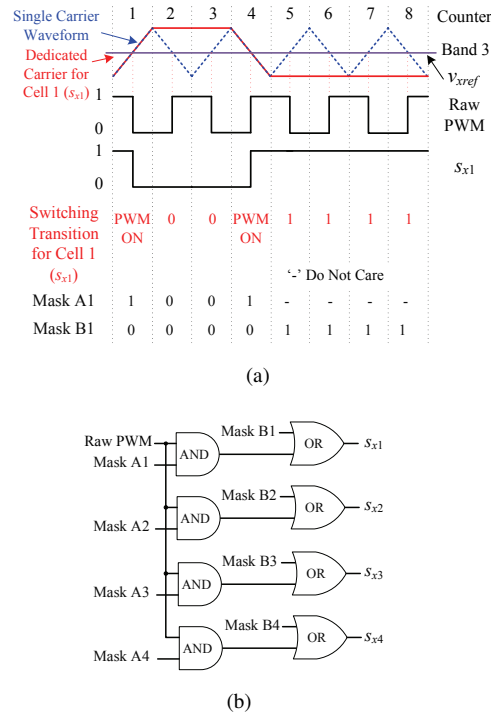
Single Carrier Waveform

Dedicated Carrier for Cell 1 ($s_{x1}$)

1 2 3 4 5 6 7 8 Counter

Band 3

$v_{xref}$

1

0

Raw PWM

1

0

$s_{x1}$

Switching Transition for Cell 1 ($s_{x1}$)

| | 1 | 2 | 3 | 4 | 5 | 6 | 7 | 8 |
|---|---|---|---|---|---|---|---|---|
| Switching Transition for Cell 1 ($s_{x1}$) | PWM ON | 0 | 0 | PWM ON | 1 | 1 | 1 | 1 |
| Mask A1 | 1 | 0 | 0 | 1 | - | - | - | - |
| Mask B1 | 0 | 0 | 0 | 0 | 1 | 1 | 1 | 1 |

'-' Do Not Care

(a)

Raw PWM

Mask A1

AND

Mask B1

OR

$s_{x1}$

Mask A2

AND

Mask B2

OR

$s_{x2}$

Mask A3

AND

Mask B3

OR

$s_{x3}$

Mask A4

AND

Mask B4

OR

$s_{x4}$

(b)